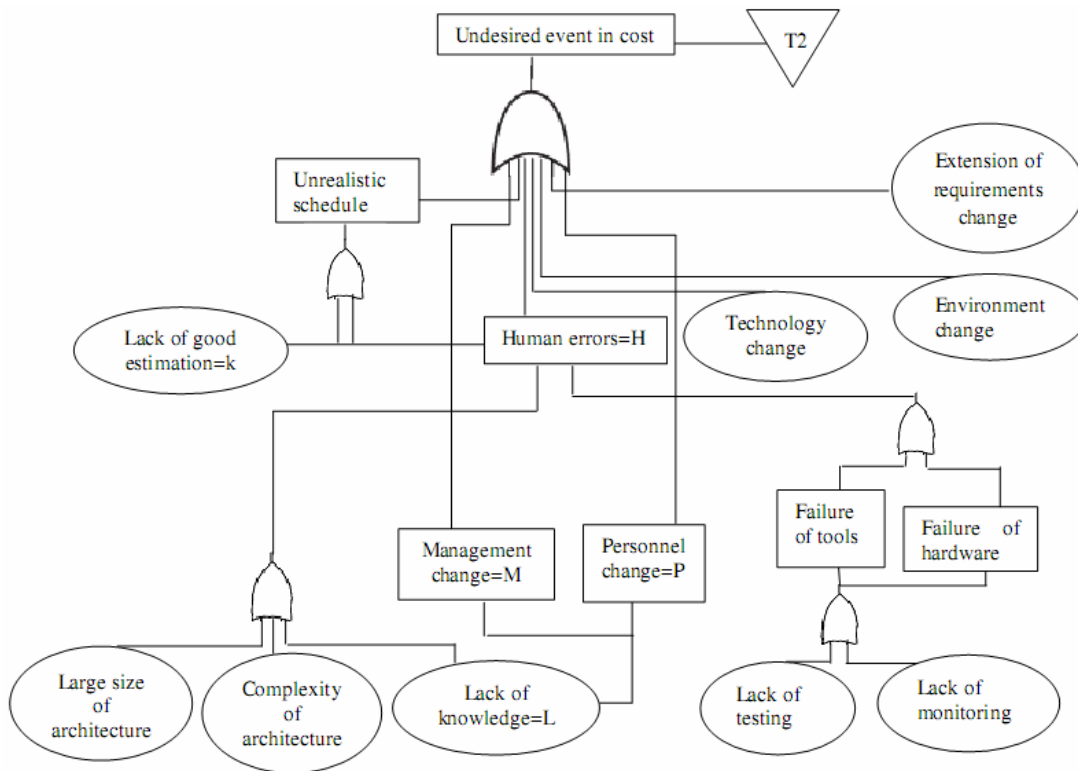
Undesired event in cost

T2

Unrealistic schedule

Extension of requirements change

Environment change

Technology change

Lack of good estimation=k

Human errors=H

Failure of tools

Failure of hardware

Management change=M

Personnel change=P

Large size of architecture

Complexity of architecture

Lack of knowledge=L

Lack of testing

Lack of monitoring